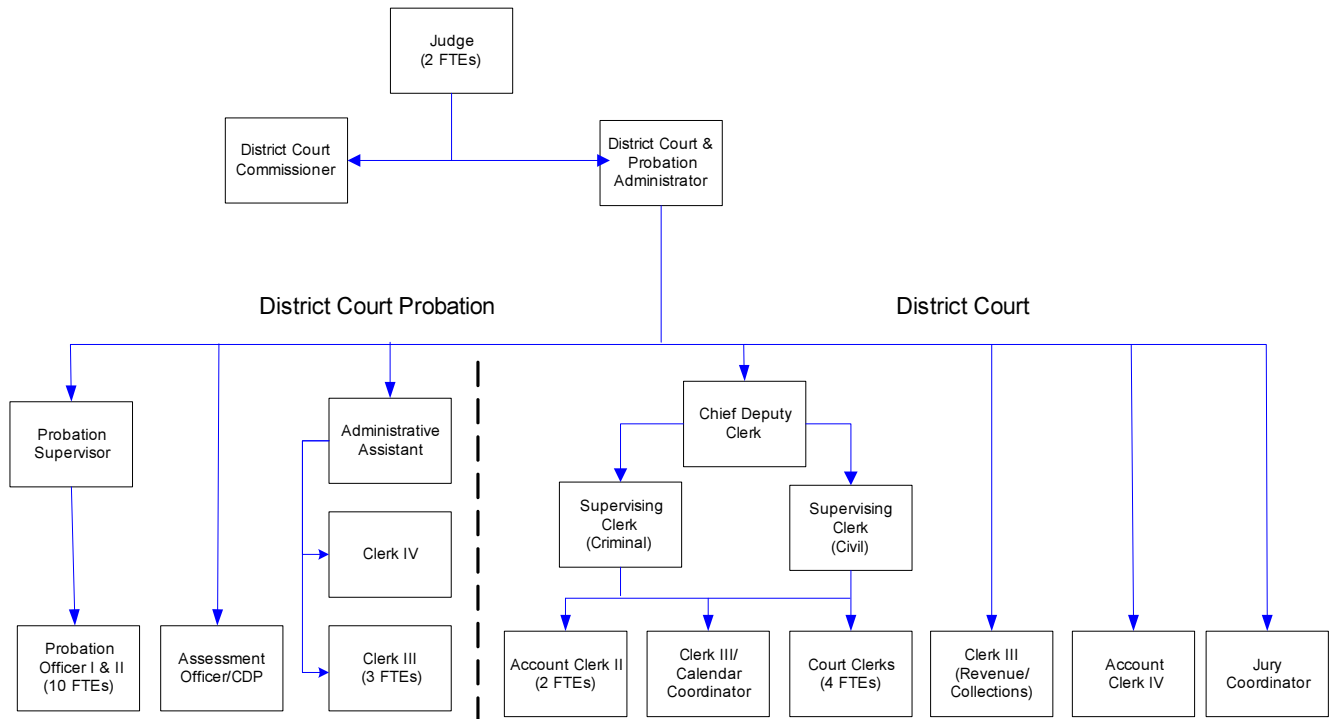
Judge
(2 FTEs)

District Court Commissioner

District Court & Probation Administrator

District Court Probation

District Court

Probation Supervisor

Administrative Assistant

Chief Deputy Clerk

Supervising Clerk (Criminal)

Supervising Clerk (Civil)

Clerk IV

Probation Officer I & II (10 FTEs)

Assessment Officer/CDP

Clerk III (3 FTEs)

Account Clerk II (2 FTEs)

Clerk III/ Calendar Coordinator

Court Clerks (4 FTEs)

Clerk III (Revenue/ Collections)

Account Clerk IV

Jury Coordinator